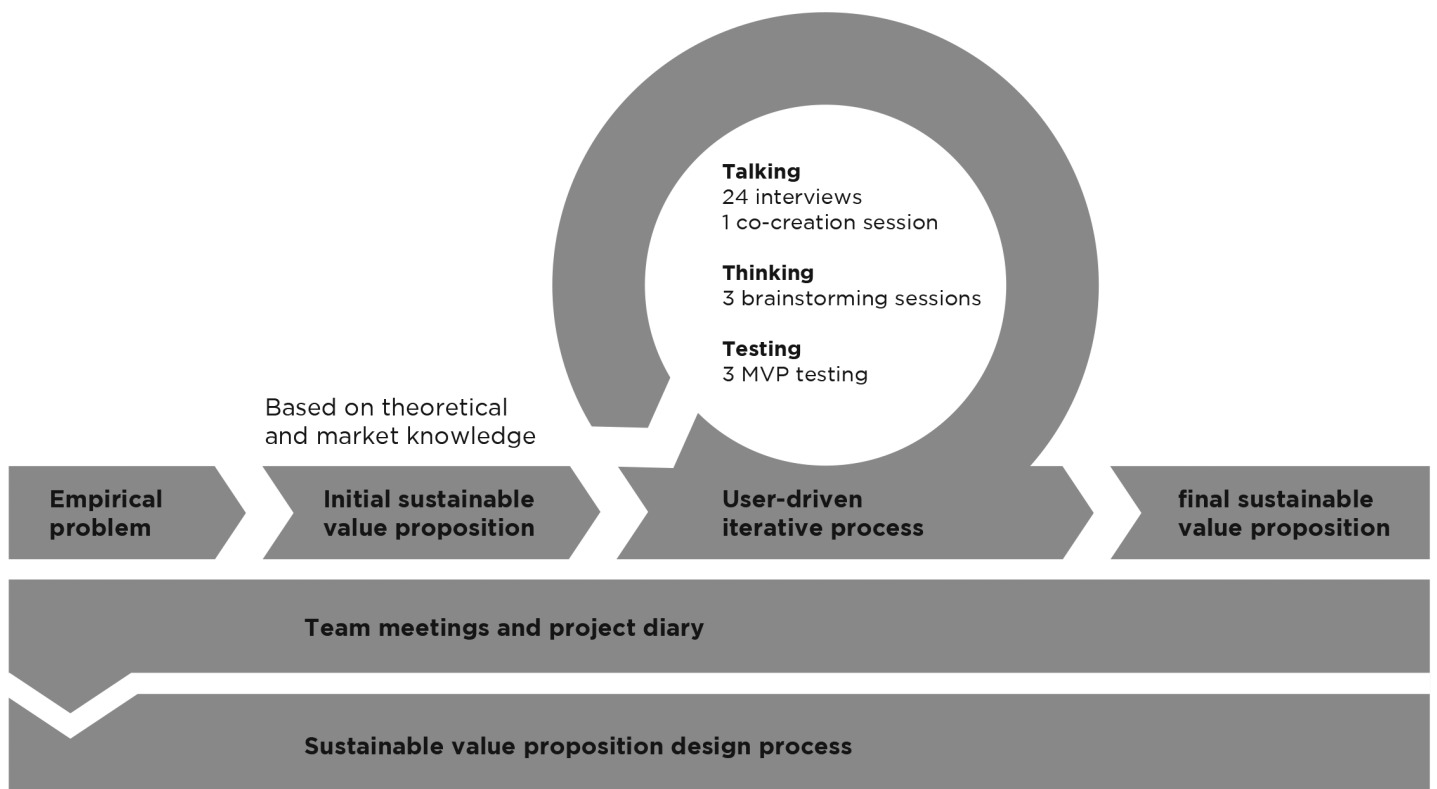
Talking
24 interviews
1 co-creation session

Thinking
3 brainstorming sessions

Testing
3 MVP testing

Based on theoretical and market knowledge

Empirical problem

Initial sustainable value proposition

User-driven iterative process

final sustainable value proposition

Team meetings and project diary

Sustainable value proposition design process